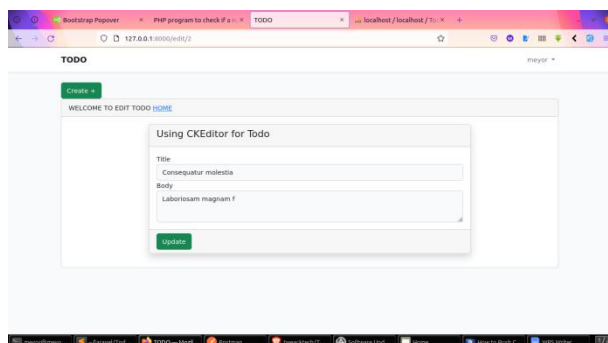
Bootstrap Popover × PHP program to check if a × TODO × localhost / localhost / To × +

127.0.0.1:8000/edit/2

TODO

meyor ▾

Create +

WELCOME TO EDIT TODO HOME

Using CKEditor for Todo

Title

Consequatur molestia

Body

Laboriosam magnam f

Update

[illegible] TODO — Mozil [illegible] How to Push C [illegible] WPS Writer